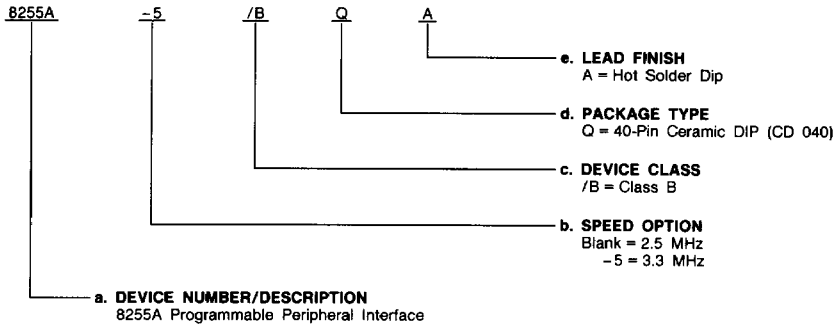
8255A -5 /B Q A

e. LEAD FINISH
A = Hot Solder Dip

d. PACKAGE TYPE
Q = 40-Pin Ceramic DIP (CD 040)

c. DEVICE CLASS
/B = Class B

b. SPEED OPTION
Blank = 2.5 MHz
−5 = 3.3 MHz

a. DEVICE NUMBER/DESCRIPTION
8255A Programmable Peripheral Interface